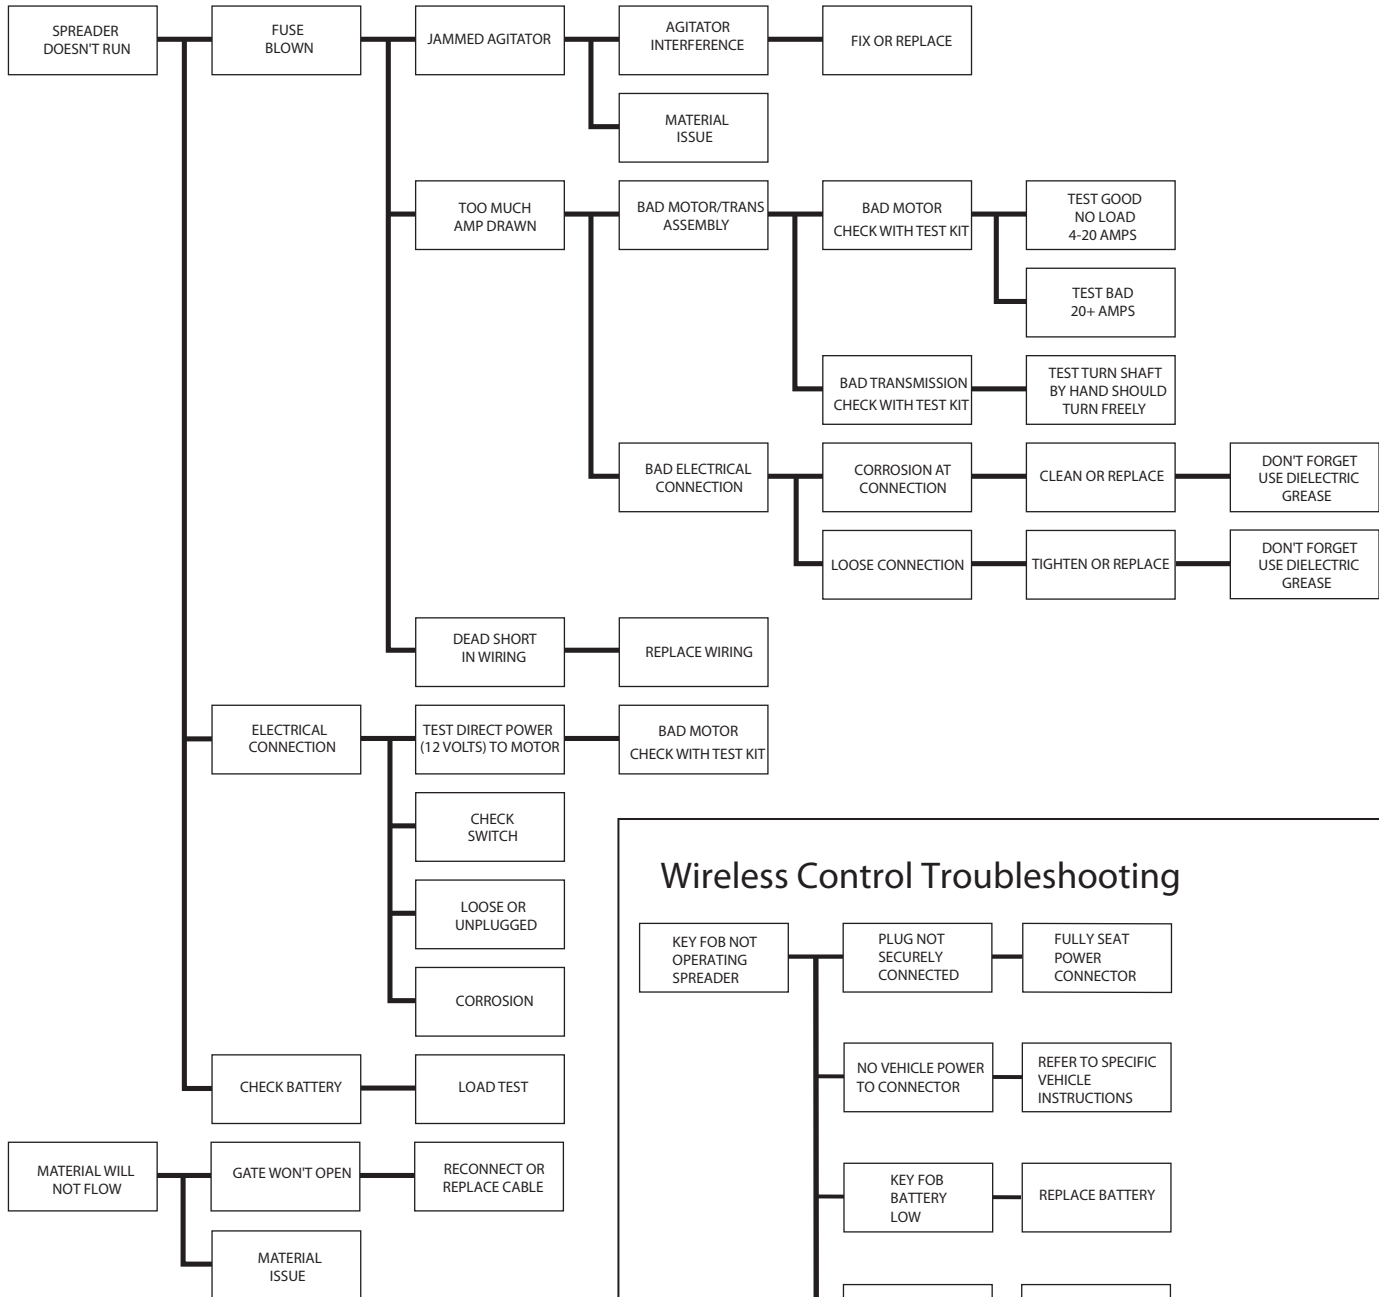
SPREADER DOESN'T RUN

FUSE BLOWN

JAMMED AGITATOR

AGITATOR INTERFERENCE

FIX OR REPLACE

MATERIAL ISSUE

TOO MUCH AMP DRAWN

BAD MOTOR/TRANS ASSEMBLY

BAD MOTOR CHECK WITH TEST KIT

TEST GOOD NO LOAD 4-20 AMPS

TEST BAD 20+ AMPS

BAD TRANSMISSION CHECK WITH TEST KIT

TEST TURN SHAFT BY HAND SHOULD TURN FREELY

BAD ELECTRICAL CONNECTION

CORROSION AT CONNECTION

CLEAN OR REPLACE

DON'T FORGET USE DIELECTRIC GREASE

LOOSE CONNECTION

TIGHTEN OR REPLACE

DON'T FORGET USE DIELECTRIC GREASE

DEAD SHORT IN WIRING

REPLACE WIRING

ELECTRICAL CONNECTION

TEST DIRECT POWER (12 VOLTS) TO MOTOR

BAD MOTOR CHECK WITH TEST KIT

CHECK SWITCH

LOOSE OR UNPLUGGED

CORROSION

CHECK BATTERY

LOAD TEST

MATERIAL WILL NOT FLOW

GATE WON'T OPEN

RECONNECT OR REPLACE CABLE

MATERIAL ISSUE

Wireless Control Troubleshooting

KEY FOB NOT OPERATING SPREADER

PLUG NOT SECURELY CONNECTED

FULLY SEAT POWER CONNECTOR

NO VEHICLE POWER TO CONNECTOR

REFER TO SPECIFIC VEHICLE INSTRUCTIONS

KEY FOB BATTERY LOW

REPLACE BATTERY